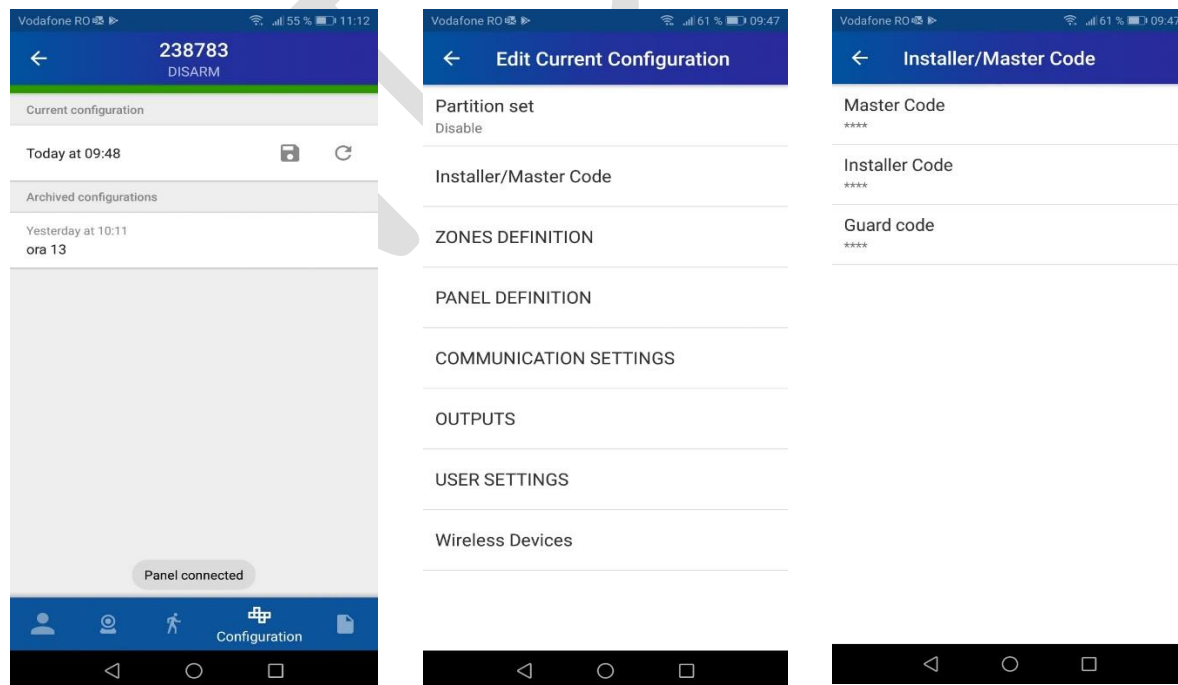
Vodafone RO 55 % 11:12

238783
DISARM

Current configuration

Today at 09:48

Archived configurations

Yesterday at 10:11
ora 13

Panel connected

Configuration

Vodafone RO 61 % 09:47

Edit Current Configuration

Partition set
Disable

Installer/Master Code

ZONES DEFINITION

PANEL DEFINITION

COMMUNICATION SETTINGS

OUTPUTS

USER SETTINGS

Wireless Devices

Vodafone RO 61 % 09:47

Installer/Master Code

Master Code
****

Installer Code
****

Guard code
****